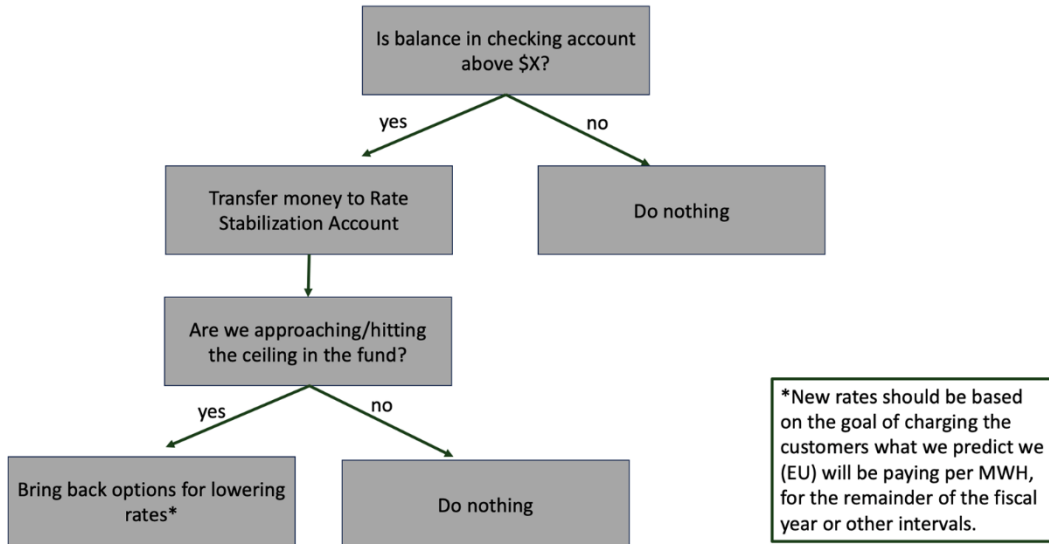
Is balance in checking account above $X?

yes

no

Transfer money to Rate Stabilization Account

Do nothing

Are we approaching/hitting the ceiling in the fund?

yes

no

Bring back options for lowering rates*

Do nothing

*New rates should be based on the goal of charging the customers what we predict we (EU) will be paying per MWH, for the remainder of the fiscal year or other intervals.